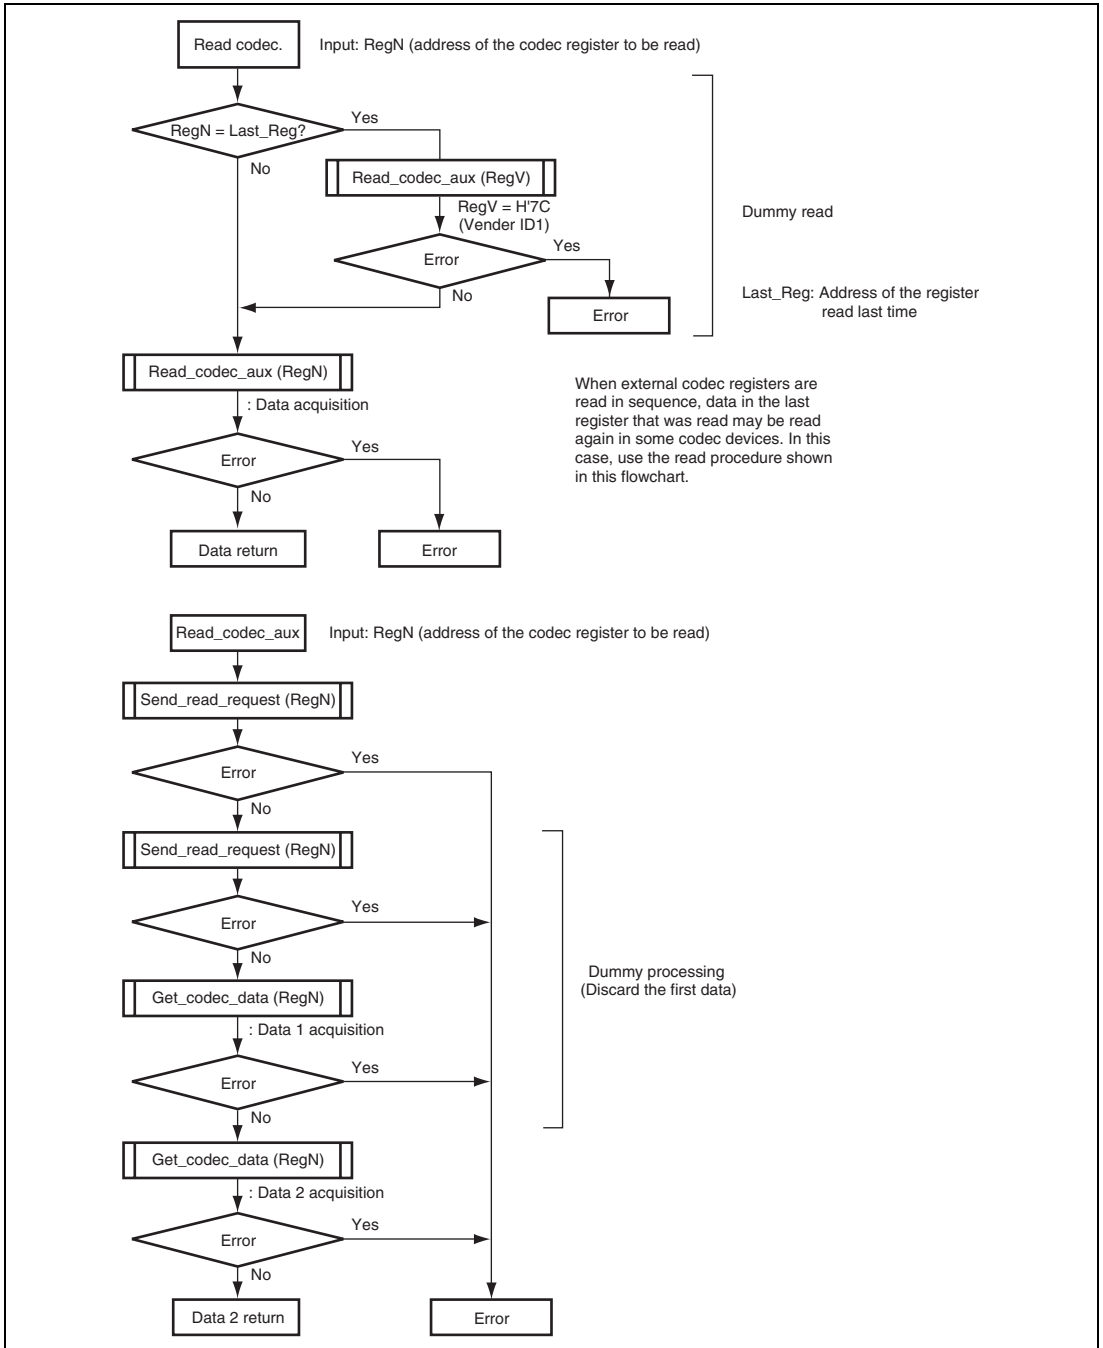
Read codec.

Input: RegN (address of the codec register to be read)

RegN = Last_Reg?

Yes

No

Read_codec_aux (RegV)

RegV = H'7C (Vender ID1)

Dummy read

Error

Yes

No

Last_Reg: Address of the register read last time

Error

Read_codec_aux (RegN)

: Data acquisition

When external codec registers are read in sequence, data in the last register that was read may be read again in some codec devices. In this case, use the read procedure shown in this flowchart.

Error

Yes

No

Data return

Error

Read_codec_aux

Input: RegN (address of the codec register to be read)

Send_read_request (RegN)

Error

Yes

No

Send_read_request (RegN)

Error

Yes

No

Dummy processing (Discard the first data)

Get_codec_data (RegN)

: Data 1 acquisition

Error

Yes

No

Get_codec_data (RegN)

: Data 2 acquisition

Error

Yes

No

Data 2 return

Error